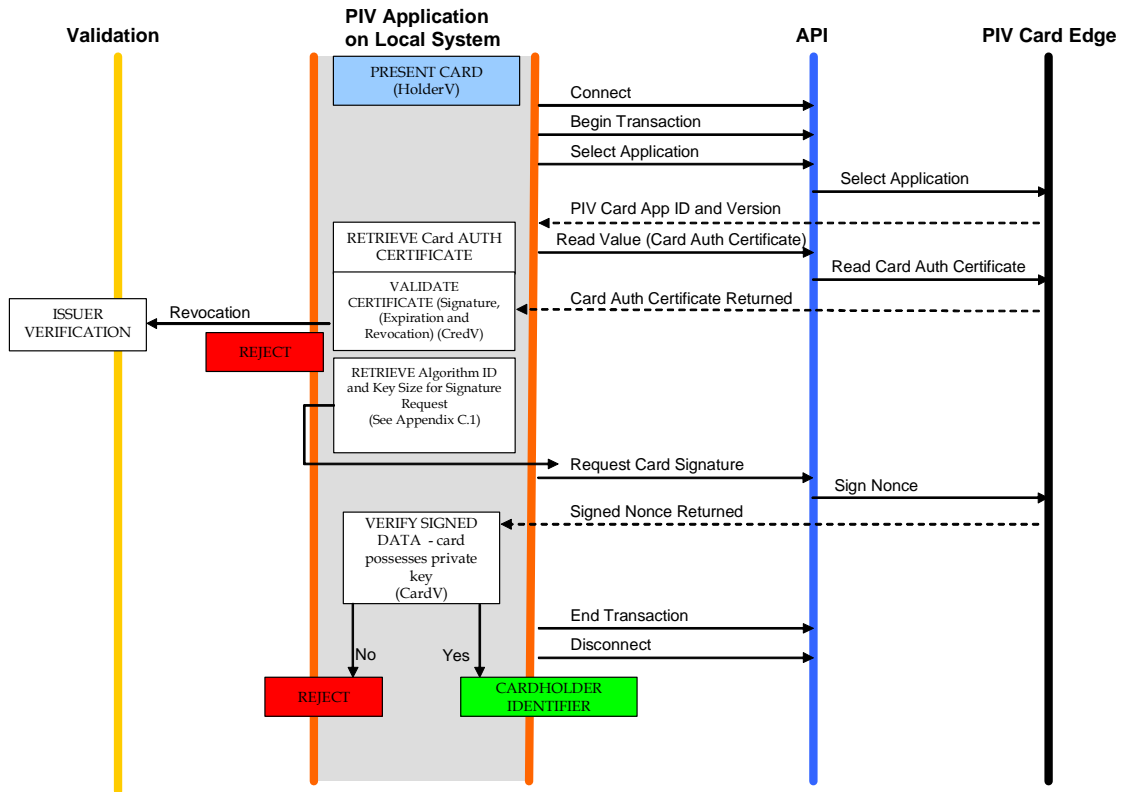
Validation

PIV Application on Local System

API

PIV Card Edge

PRESENT CARD (HolderV)

Connect

Begin Transaction

Select Application

Select Application

PIV Card App ID and Version

RETRIEVE Card AUTH CERTIFICATE

Read Value (Card Auth Certificate)

Read Card Auth Certificate

VALIDATE CERTIFICATE (Signature, (Expiration and Revocation) (CredV)

Card Auth Certificate Returned

ISSUER VERIFICATION

Revocation

REJECT

RETRIEVE Algorithm ID and Key Size for Signature Request (See Appendix C.1)

Request Card Signature

Sign Nonce

Signed Nonce Returned

VERIFY SIGNED DATA - card possesses private key (CardV)

End Transaction

Disconnect

No

Yes

REJECT

CARDHOLDER IDENTIFIER